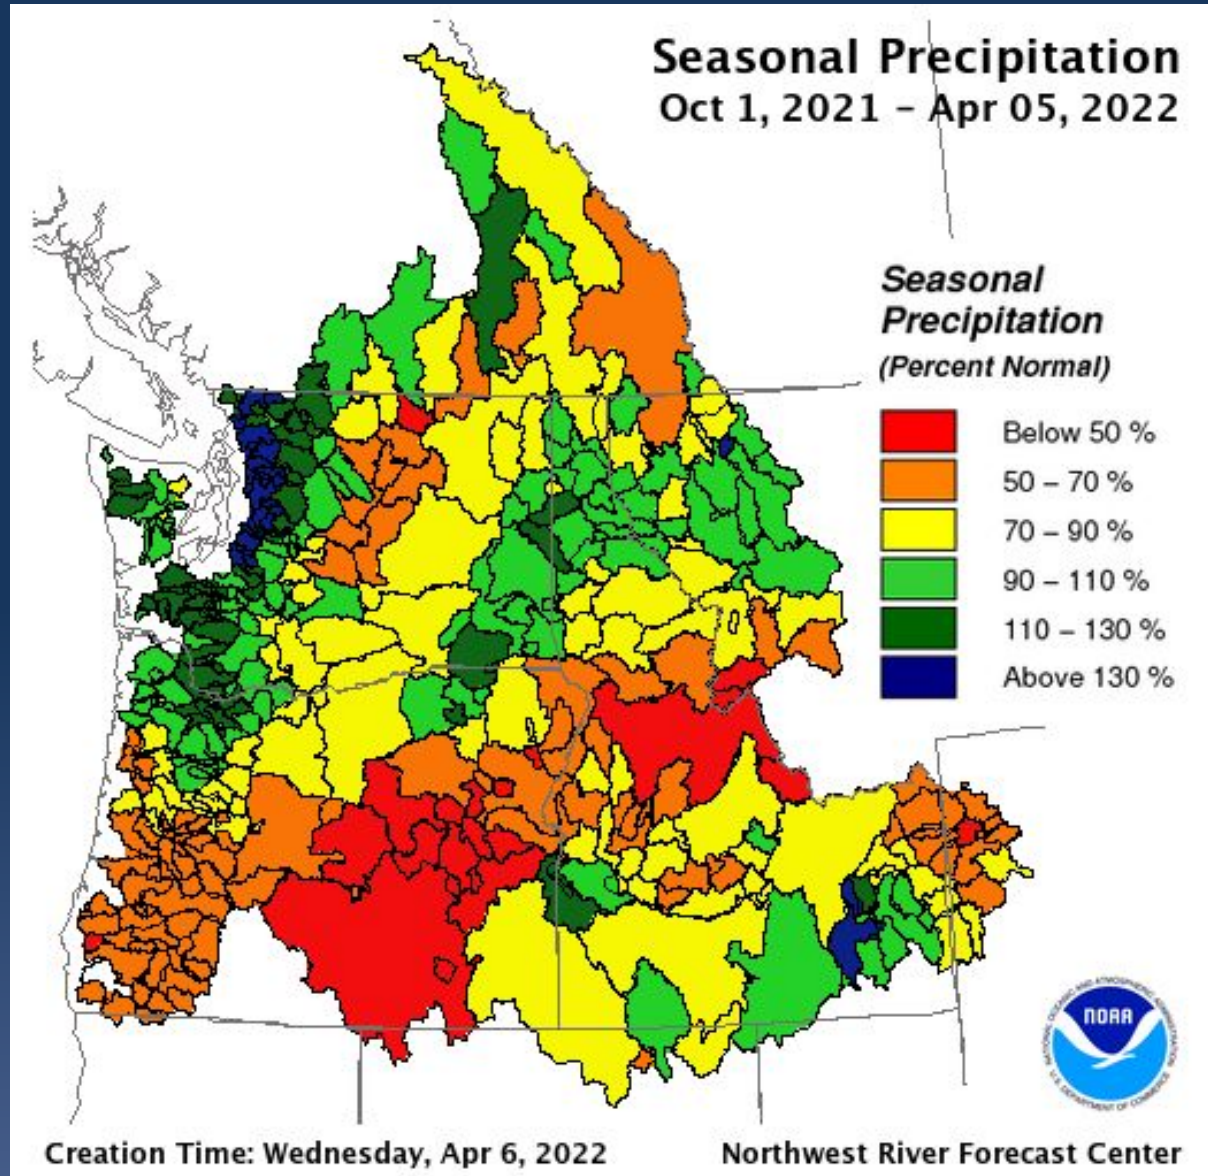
Seasonal Precipitation
Oct 1, 2021 - Apr 05, 2022

Seasonal Precipitation
(Percent Normal)

Below 50 %
50 – 70 %
70 – 90 %
90 – 110 %
110 – 130 %
Above 130 %

NOAA
NATIONAL OCEANIC AND ATMOSPHERIC ADMINISTRATION
U.S. DEPARTMENT OF COMMERCE

Creation Time: Wednesday, Apr 6, 2022

Northwest River Forecast Center